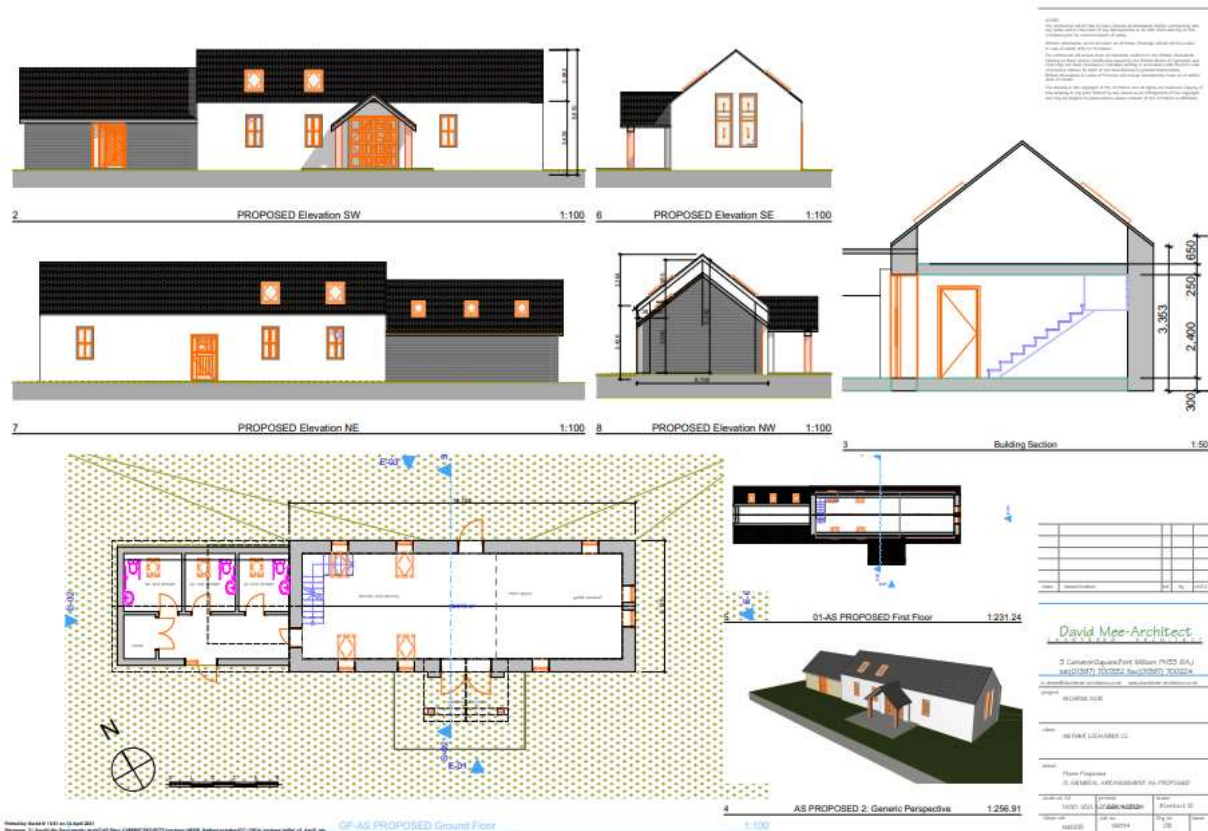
2 PROPOSED Elevation SW 1:100

6 PROPOSED Elevation SE 1:100

7 PROPOSED Elevation NE 1:100

8 PROPOSED Elevation NW 1:100

650
250
3.353
2.400
300

3 Building Section 1:50

01-AS PROPOSED First Floor 1:231.24

N

4 AS PROPOSED 2: Generic Perspective 1:256.91

GF-AS PROPOSED Ground Floor 1:100

David Mee-Architect

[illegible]